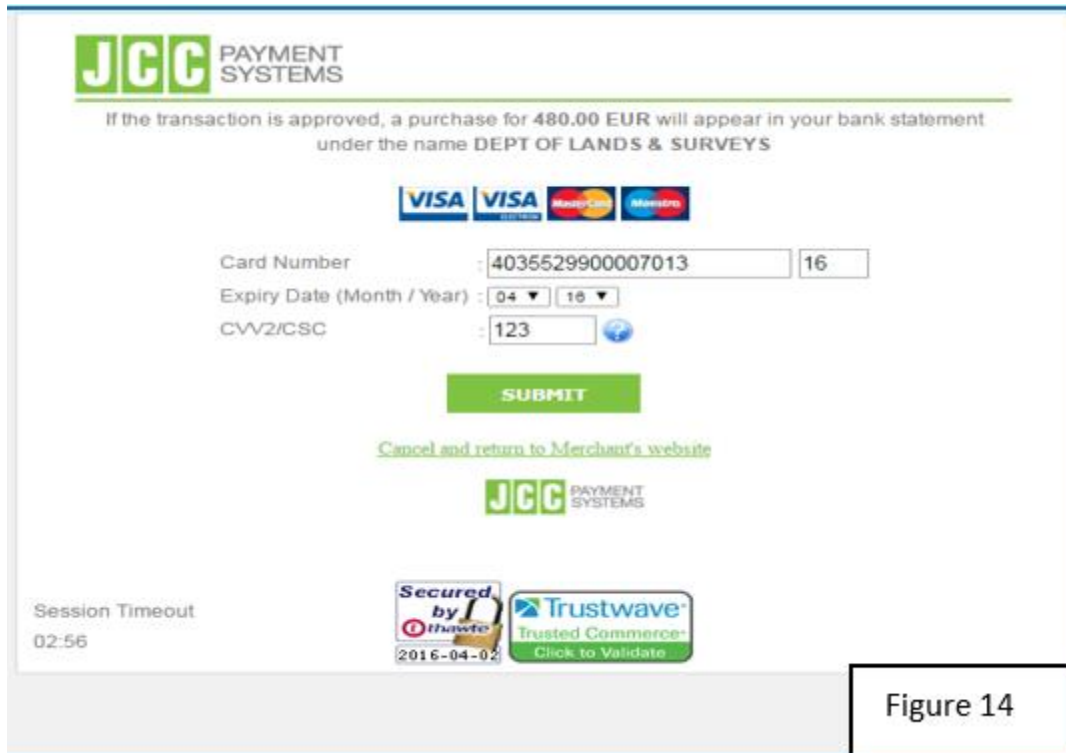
JCC PAYMENT SYSTEMS

If the transaction is approved, a purchase for 480.00 EUR will appear in your bank statement under the name DEPT OF LANDS & SURVEYS

VISA VISA ELECTRON MasterCard Maestro

Card Number : 4035529900007013 16
Expiry Date (Month / Year) : 04 ▼ 16 ▼
CVV2/CSC : 123

SUBMIT

Cancel and return to Merchant's website

JCC PAYMENT SYSTEMS

Session Timeout
02:56

Secured by thawte 2016-04-02

Trustwave Trusted Commerce Click to Validate

Figure 14